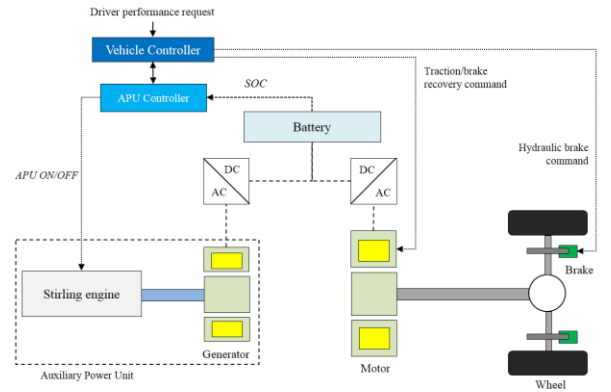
Driver performance request

Vehicle Controller

APU Controller

SOC

Traction/brake recovery command

Battery

Hydraulic brake command

APU ON/OFF

DC
AC

DC
AC

Stirling engine

Brake

Generator

Auxiliary Power Unit

Motor

Wheel